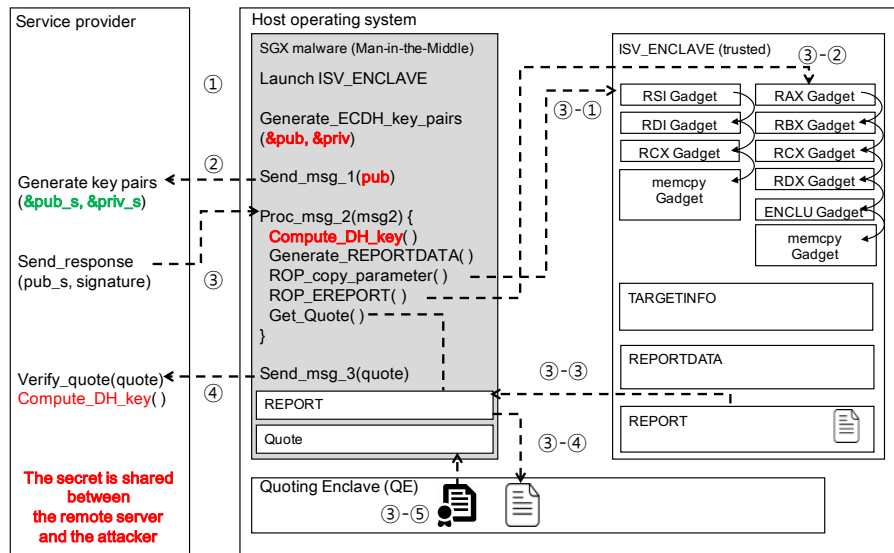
Service provider

Generate key pairs (&pub_s, &priv_s)

Send_response (pub_s, signature)

Verify_quote(quote)
Compute_DH_key( )

The secret is shared between the remote server and the attacker

Host operating system

SGX malware (Man-in-the-Middle)

①

Launch ISV_ENCLAVE

Generate_ECDH_key_pairs (&pub, &priv)

②

Send_msg_1(pub)

③

Proc_msg_2(msg2) {
Compute_DH_key( )
Generate_REPORTDATA( )
ROP_copy_parameter( )
ROP_EREPORT( )
Get_Quote( )
}

④

Send_msg_3(quote)

REPORT

Quote

ISV_ENCLAVE (trusted)

③-②

③-①

RSI Gadget

RAX Gadget

RDI Gadget

RBX Gadget

RCX Gadget

RCX Gadget

memcpy Gadget

RDX Gadget

ENCLU Gadget

memcpy Gadget

TARGETINFO

REPORTDATA

③-③

REPORT

③-④

Quoting Enclave (QE)

③-⑤